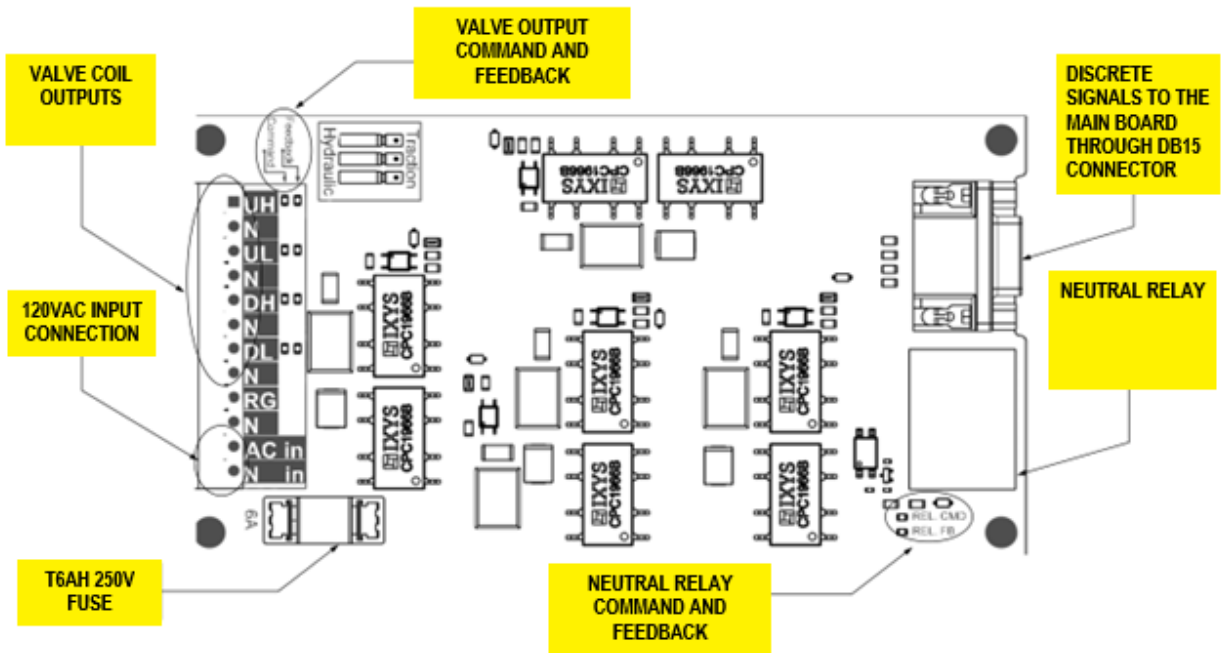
VALVE OUTPUT COMMAND AND FEEDBACK

VALVE COIL OUTPUTS

DISCRETE SIGNALS TO THE MAIN BOARD THROUGH DB15 CONNECTOR

Feedback
Command
Hydraulic
Traction

IXYS CPC1966B
IXYS CPC1966B

UH
N
UL
N
DH
N
DL
N
RG
N
AC in
N in

120VAC INPUT CONNECTION

NEUTRAL RELAY

IXYS CPC1966B
IXYS CPC1966B
IXYS CPC1966B
IXYS CPC1966B
IXYS CPC1966B
IXYS CPC1966B
IXYS CPC1966B
IXYS CPC1966B

6A

REL. CMD
REL. FB

T6AH 250V FUSE

NEUTRAL RELAY COMMAND AND FEEDBACK